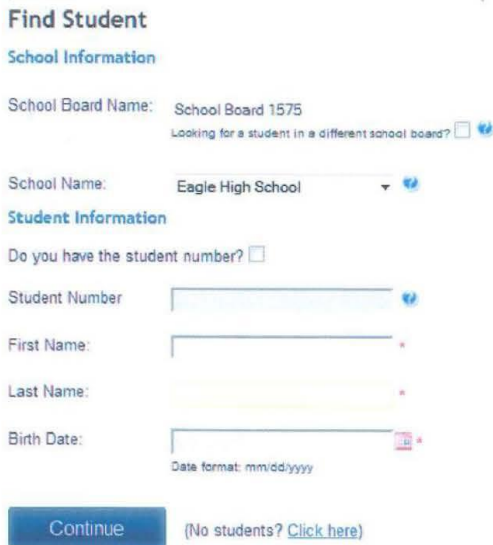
Find Student

School Information

School Board Name: School Board 1575

Looking for a student in a different school board?

School Name: Eagle High School

Student Information

Do you have the student number?

Student Number

First Name: *

Last Name: *

Birth Date: *

Date format: mm/dd/yyyy

Continue (No students? Click here)